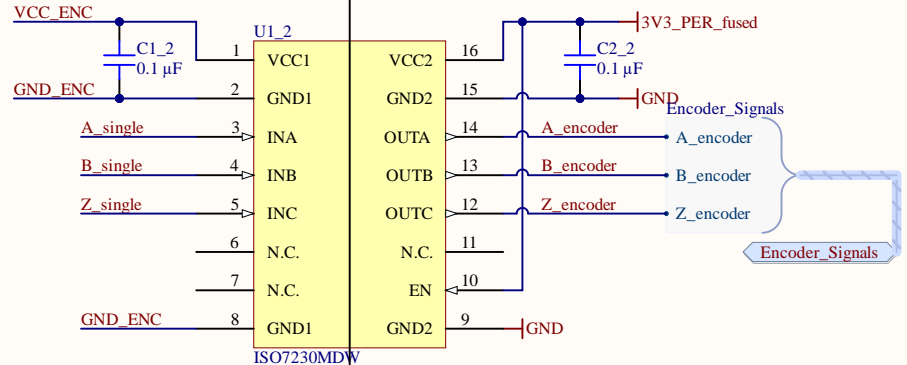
VCC_ENC
C1_2
0.1 µF
GND_ENC
U1_2
1 VCC1
2 GND1
3 INA
4 INB
5 INC
6 N.C.
7 N.C.
8 GND1
ISO7230MDW
VCC2 16
GND2 15
OUTA 14
OUTB 13
OUTC 12
N.C. 11
EN 10
GND2 9
C2_2
0.1 µF
3V3_PER_fused
GND
A_single
B_single
Z_single
GND_ENC
A_encoder
B_encoder
Z_encoder
GND
Encoder_Signals
A_encoder
B_encoder
Z_encoder
Encoder_Signals